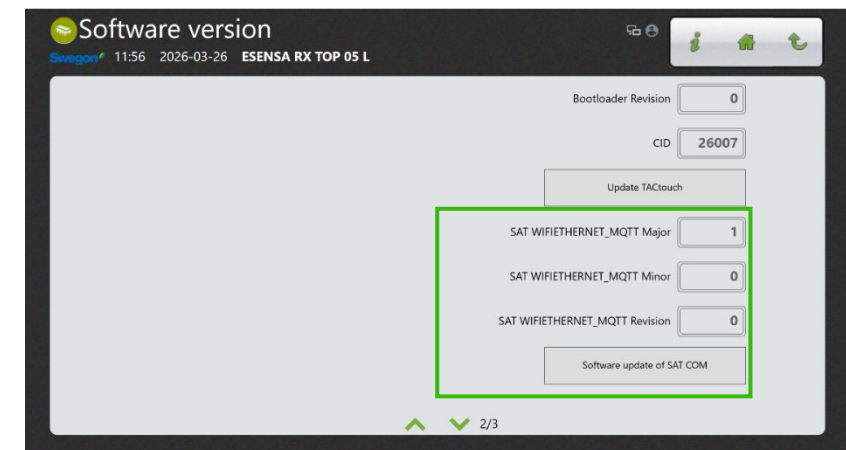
Software version

Swegon 11:56 2026-03-26 ESENSA RX TOP 05 L

i

Bootloader Revision 0

CID 26007

Update TACtouch

SAT WIFIETHERNET_MQTT Major 1

SAT WIFIETHERNET_MQTT Minor 0

SAT WIFIETHERNET_MQTT Revision 0

Software update of SAT COM

2/3